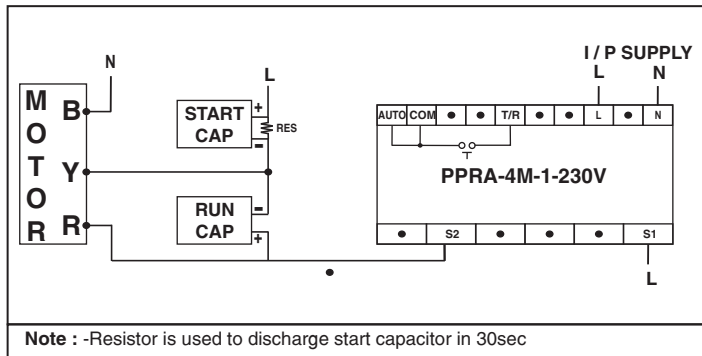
N

M
O
T
O
R

B
Y
R

L

START CAP

+
−
RES

RUN CAP

−
+

I / P SUPPLY
L N

AUTO COM ● ● T/R ● ● L ● N

PPRA-4M-1-230V

● S2 ● ● ● S1

L

**Note :** -Resistor is used to discharge start capacitor in 30sec